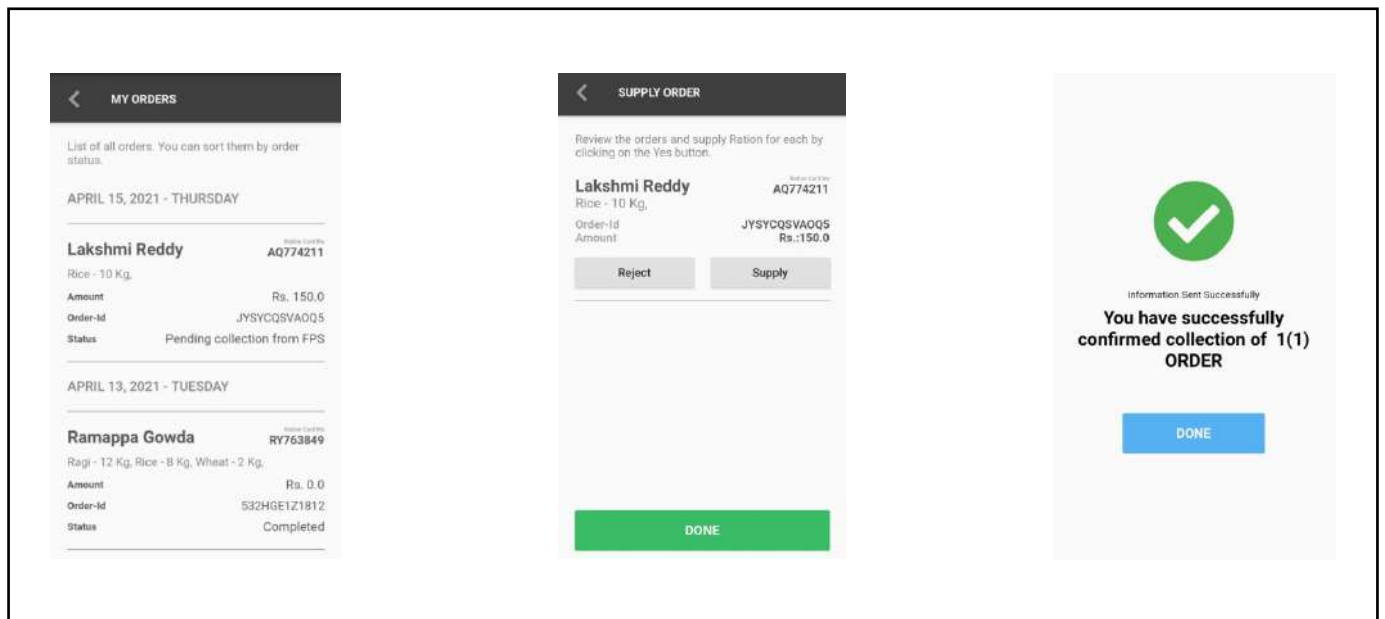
MY ORDERS

List of all orders. You can sort them by order status.

APRIL 15, 2021 - THURSDAY

Lakshmi Reddy
Ration Card No
AQ774211
Rice - 10 Kg,
Amount Rs. 150.0
Order-Id JYSYCQSVAOQ5
Status Pending collection from FPS

APRIL 13, 2021 - TUESDAY

Ramappa Gowda
Ration Card No
RY763849
Ragi - 12 Kg, Rice - 8 Kg, Wheat - 2 Kg,
Amount Rs. 0.0
Order-Id 532HGE1Z1812
Status Completed

SUPPLY ORDER

Review the orders and supply Ration for each by clicking on the Yes button.

Lakshmi Reddy
Ration Card No
AQ774211
Rice - 10 Kg,
Order-Id JYSYCQSVAOQ5
Amount Rs.:150.0

Reject
Supply

DONE

Information Sent Successfully
You have successfully confirmed collection of 1(1) ORDER

DONE